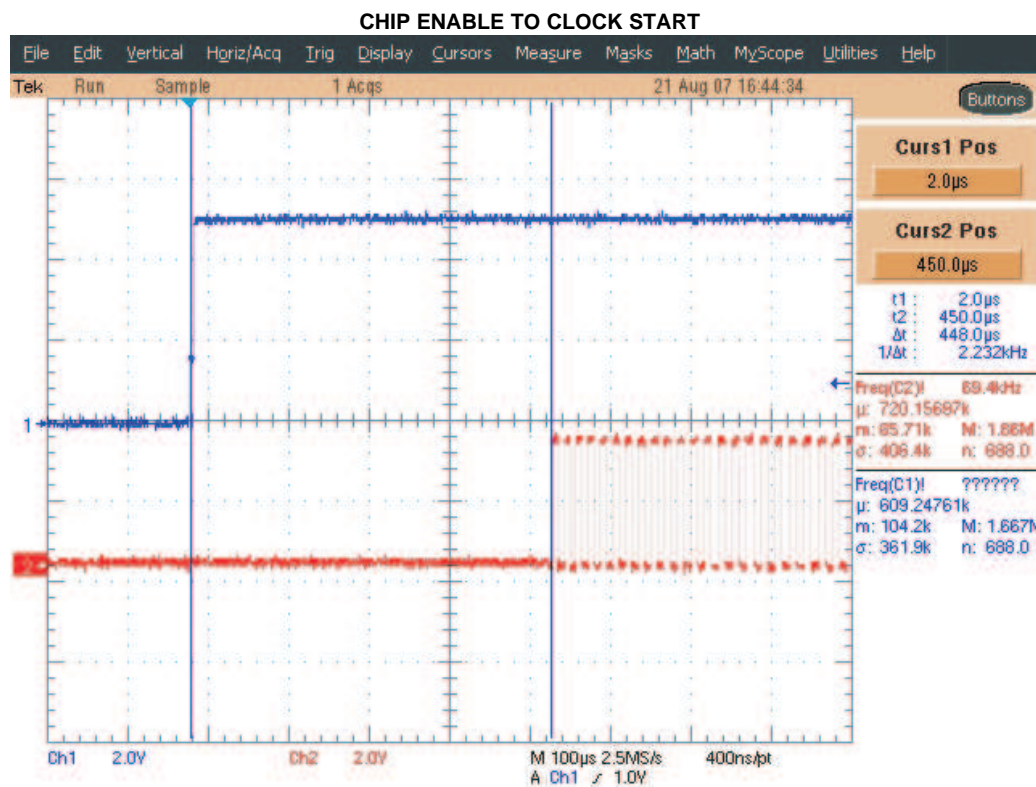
CHIP ENABLE TO CLOCK START

File Edit Vertical Horiz/Acq Trig Display Cursors Measure Masks Math MyScope Utilities Help

Tek Run Sample 1 Acqs 21 Aug 07 16:44:34

Buttons

Curs1 Pos
2.0µs

Curs2 Pos
450.0µs

t1: 2.0µs
t2: 450.0µs
Δt: 448.0µs
1/Δt: 2.232kHz

Freq(C2)! 69.4kHz
µ: 720.15687k
m: 65.71k M: 1.86M
σ: 406.4k n: 688.0

Freq(C1)! ??????
µ: 609.24761k
m: 104.2k M: 1.667M
σ: 361.9k n: 688.0

1

2

Ch1 2.0V Ch2 2.0V M 100µs 2.5MS/s 400ns/pt
A Ch1 ⟋ 1.0V